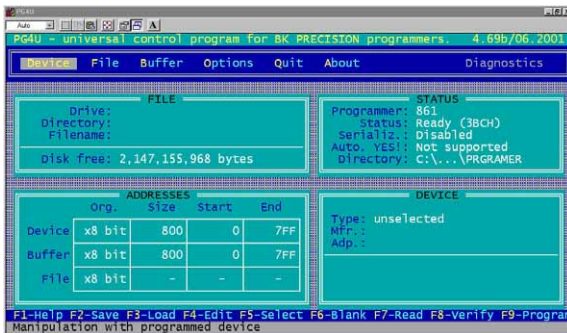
PG4U

Auto

A

PG4U - universal control program for BK PRECISION programmers. 4.69b/06.2001

Device File Buffer Options Quit About Diagnostics

FILE

Drive:
Directory:
Filename:

Disk free: 2,147,155,968 bytes

STATUS

Programmer: 861
Status: Ready (3BCH)
Serializ.: Disabled
Auto. YES!: Not supported
Directory: C:\...\PRGRAMER

ADDRESSES

| | Org. | Size | Start | End |
|---|---|---|---|---|
| Device | x8 bit | 800 | 0 | 7FF |
| Buffer | x8 bit | 800 | 0 | 7FF |
| File | x8 bit | - | - | - |

DEVICE

Type: unselected
Mfr.:
Adp.:

F1-Help F2-Save F3-Load F4-Edit F5-Select F6-Blank F7-Read F8-Verify F9-Progra
Manipulation with programmed device